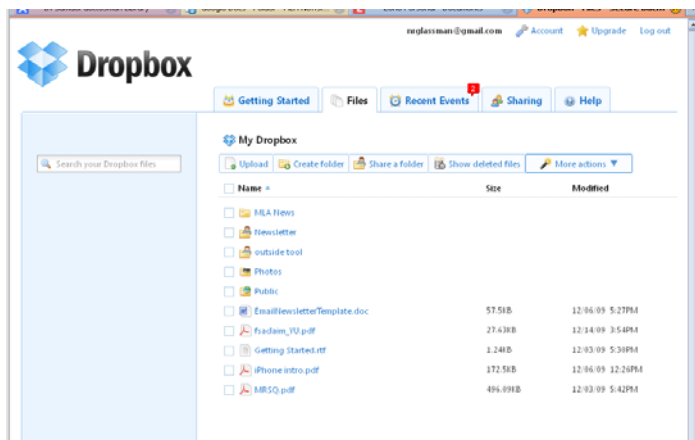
Dropbox

mglassman@gmail.com Account Upgrade Log out

Getting Started Files Recent Events 2 Sharing Help

Search your Dropbox files

My Dropbox

Upload Create folder Share a folder Show deleted files More actions ▼

| Name ▲ | Size | Modified |
|---|---|---|
| MLA News | | |
| Newsletter | | |
| outside tool | | |
| Photos | | |
| Public | | |
| EmailNewsletterTemplate.doc | 57.5KB | 12/06/09 5:27PM |
| fsaclaim_VU.pdf | 27.63KB | 12/14/09 3:54PM |
| Getting Started.rtf | 1.24KB | 12/03/09 5:30PM |
| iPhone intro.pdf | 172.5KB | 12/09/09 12:26PM |
| MRSQ.pdf | 496.09KB | 12/03/09 5:42PM |